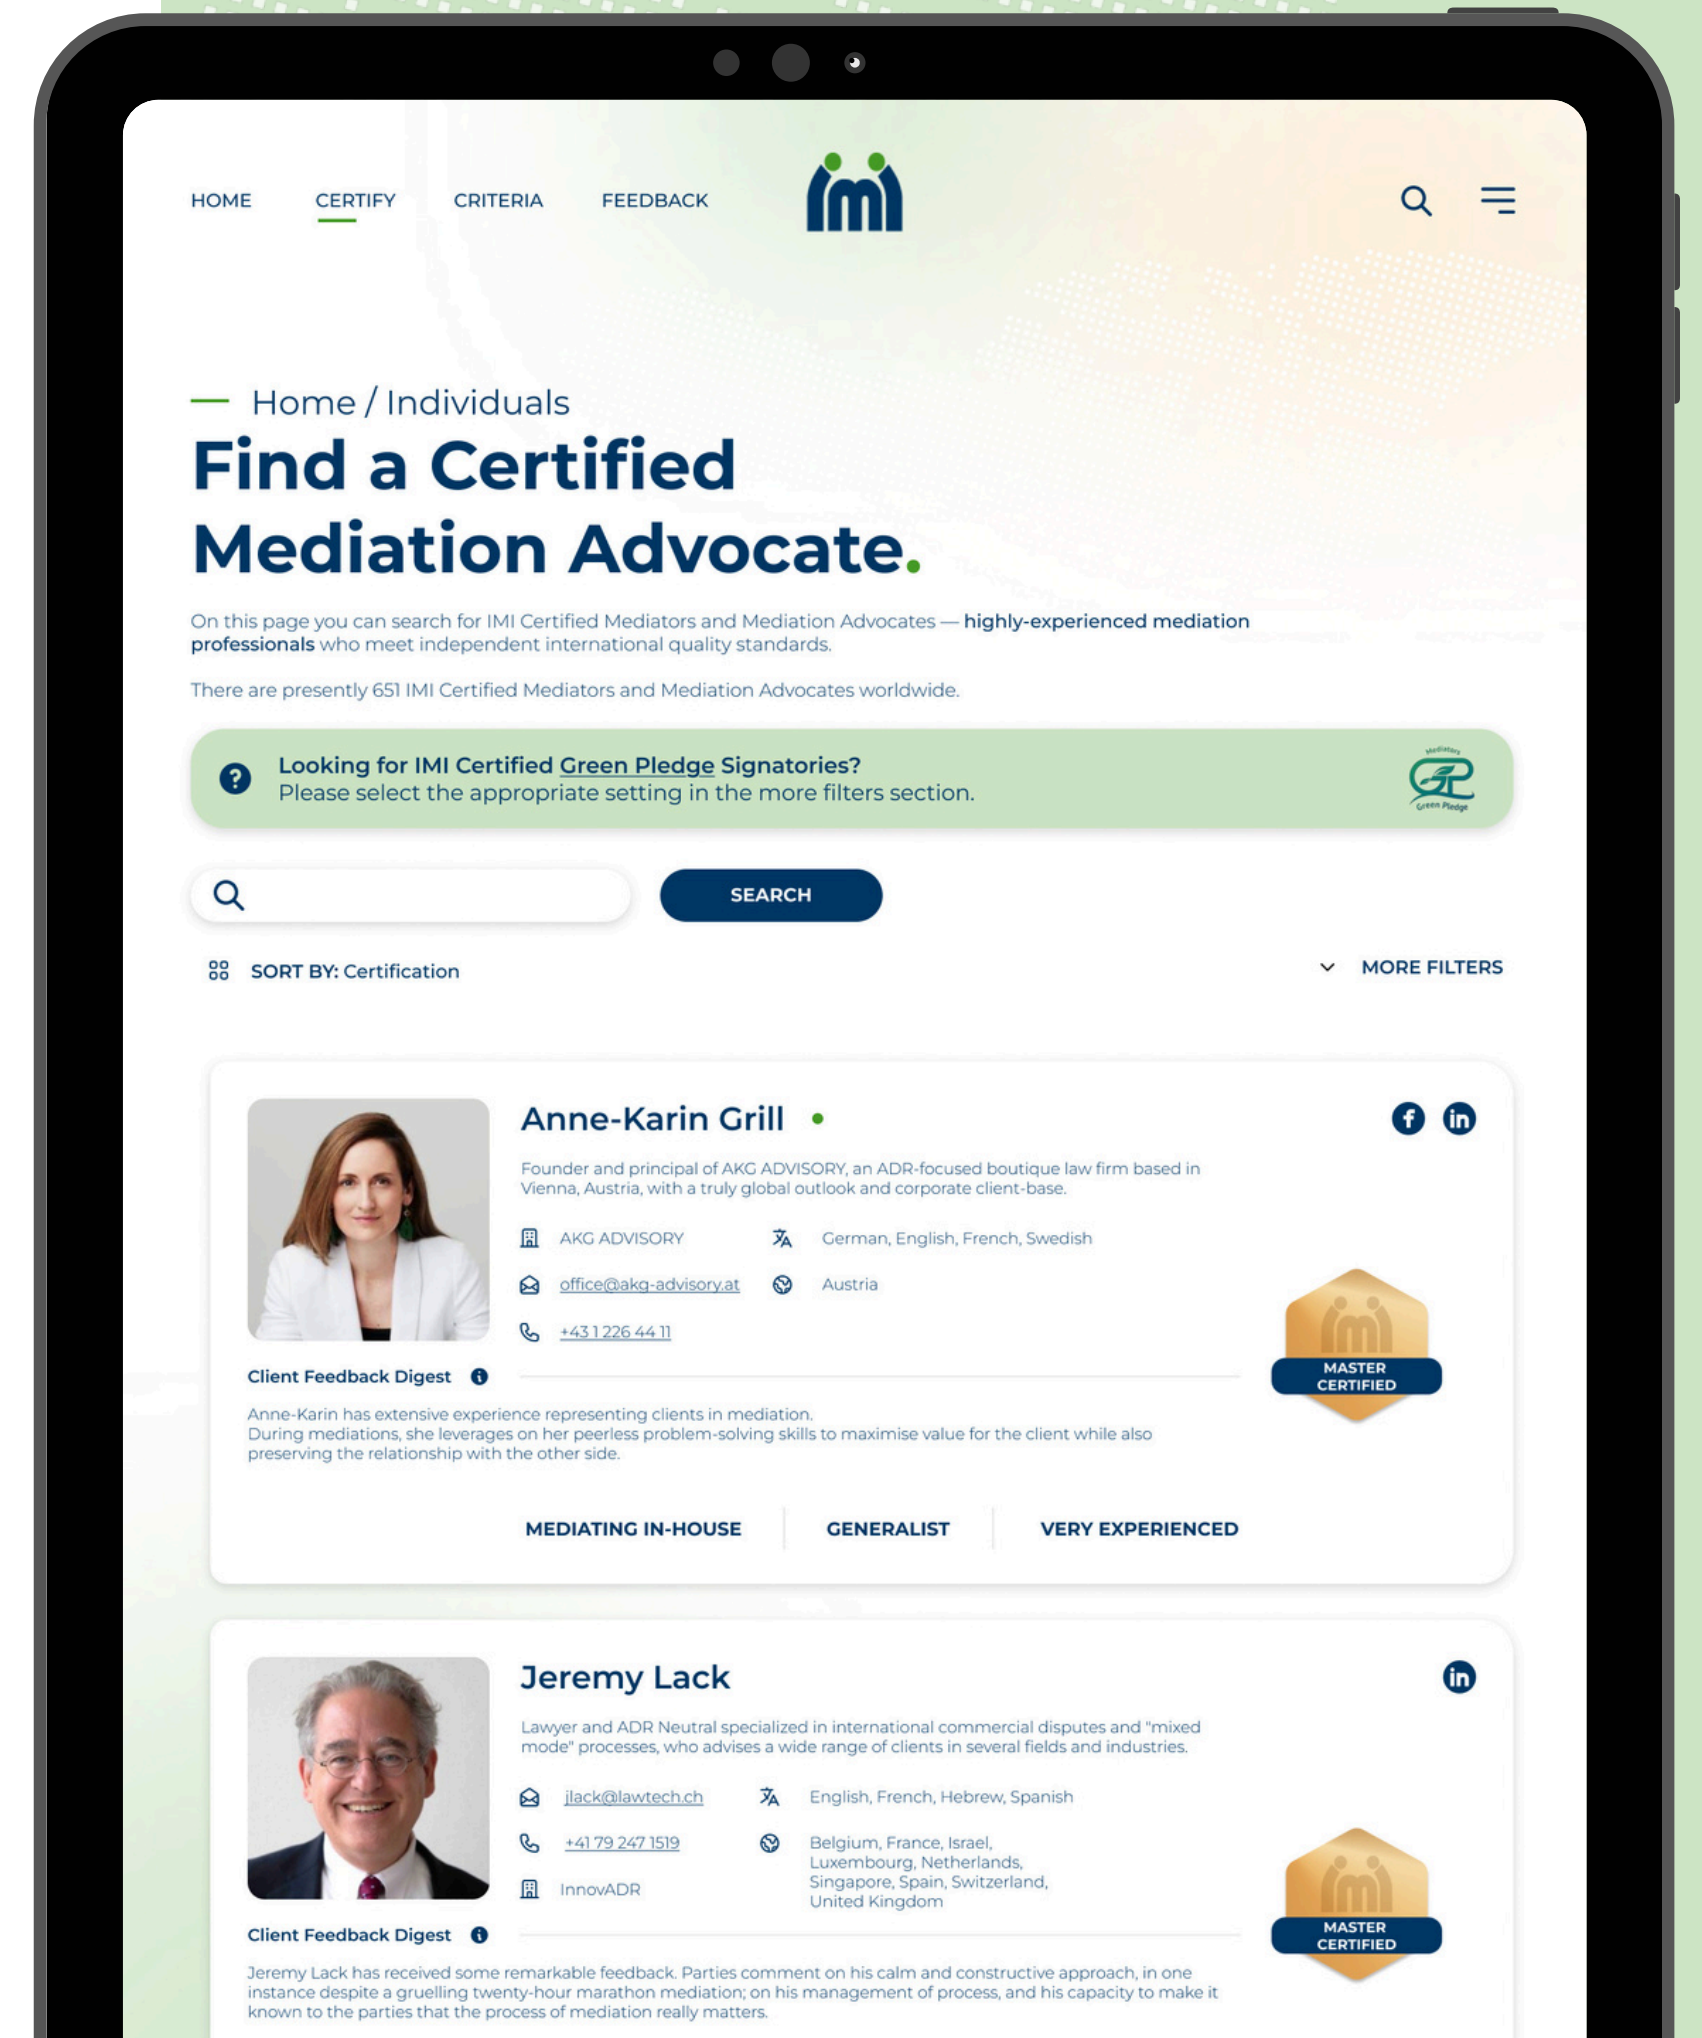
HOME CERTIFY CRITERIA FEEDBACK

imi

— Home / Individuals

Find a Certified Mediation Advocate.

On this page you can search for IMI Certified Mediators and Mediation Advocates — highly-experienced mediation professionals who meet independent international quality standards.

There are presently 651 IMI Certified Mediators and Mediation Advocates worldwide.

Looking for IMI Certified Green Pledge Signatories?
Please select the appropriate setting in the more filters section.

Mediators Green Pledge

SEARCH

SORT BY: Certification

MORE FILTERS

Anne-Karin Grill

Founder and principal of AKG ADVISORY, an ADR-focused boutique law firm based in Vienna, Austria, with a truly global outlook and corporate client-base.

AKG ADVISORY
German, English, French, Swedish
office@akg-advisory.at
Austria
+43 1 226 44 11

MASTER CERTIFIED

Client Feedback Digest

Anne-Karin has extensive experience representing clients in mediation.
During mediations, she leverages on her peerless problem-solving skills to maximise value for the client while also preserving the relationship with the other side.

MEDIATING IN-HOUSE
GENERALIST
VERY EXPERIENCED

Jeremy Lack

Lawyer and ADR Neutral specialized in international commercial disputes and "mixed mode" processes, who advises a wide range of clients in several fields and industries.

jlack@lawtech.ch
English, French, Hebrew, Spanish
+41 79 247 1519
Belgium, France, Israel, Luxembourg, Netherlands, Singapore, Spain, Switzerland, United Kingdom
InnovADR

MASTER CERTIFIED

Client Feedback Digest

Jeremy Lack has received some remarkable feedback. Parties comment on his calm and constructive approach, in one instance despite a gruelling twenty-hour marathon mediation; on his management of process, and his capacity to make it known to the parties that the process of mediation really matters.